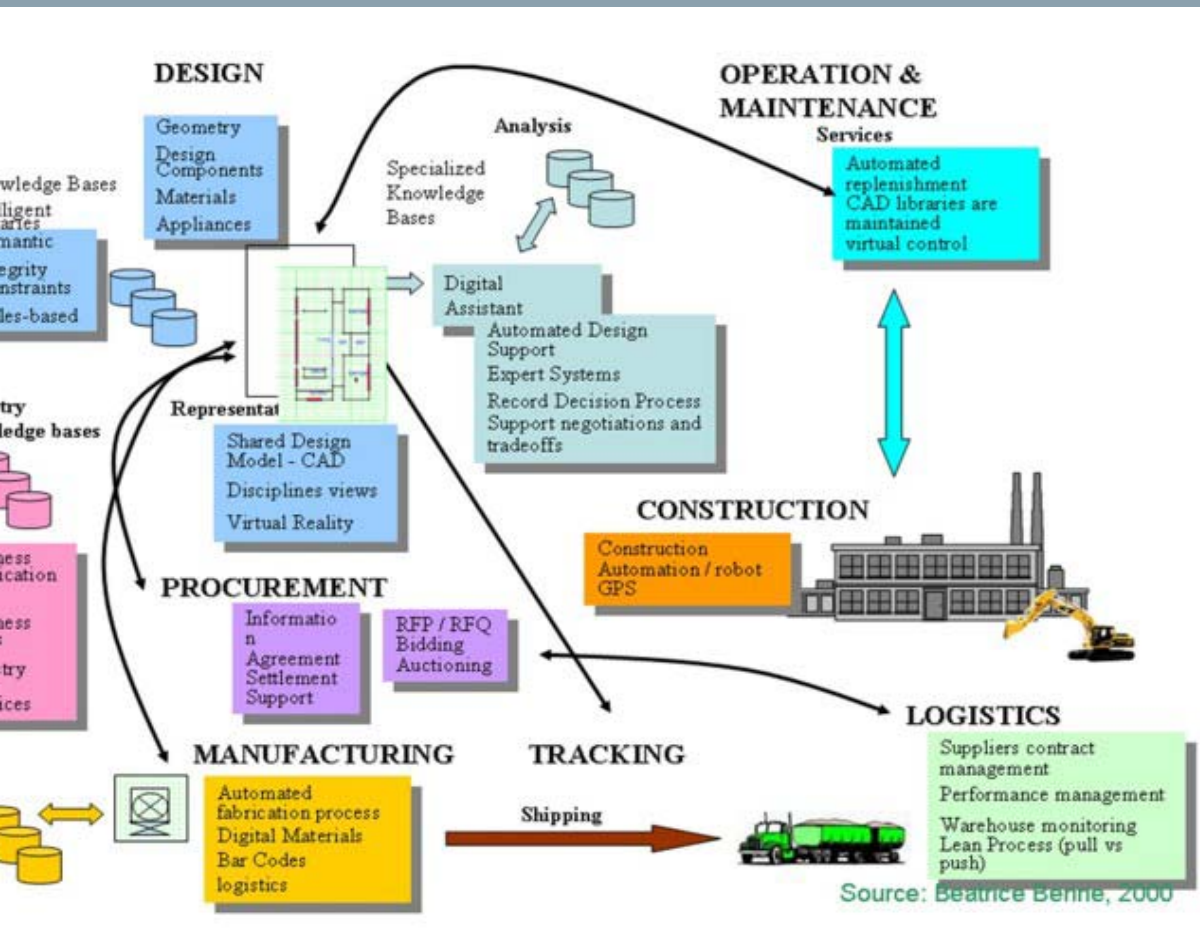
DESIGN

Geometry
Design Components
Materials
Appliances

wledge Bases
lligent
aries
mantic
egrity
nstraints
les-based

Analysis

Specialized Knowledge Bases

OPERATION & MAINTENANCE

Services

Automated replenishment
CAD libraries are maintained
virtual control

Digital Assistant

Automated Design Support
Expert Systems
Record Decision Process
Support negotiations and tradeoffs

try
ledge bases

Representat

Shared Design Model - CAD
Disciplines views
Virtual Reality

CONSTRUCTION

Construction Automation / robot
GPS

ness
ication
ness
s
try
ices

PROCUREMENT

Informatio n
Agreement
Settlement
Support

RFP / RFQ
Bidding
Auctioning

LOGISTICS

Suppliers contract management
Performance management
Warehouse monitoring
Lean Process (pull vs push)

MANUFACTURING

Automated fabrication process
Digital Materials
Bar Codes
logistics

TRACKING

Shipping

Source: Beatrice Benne, 2000